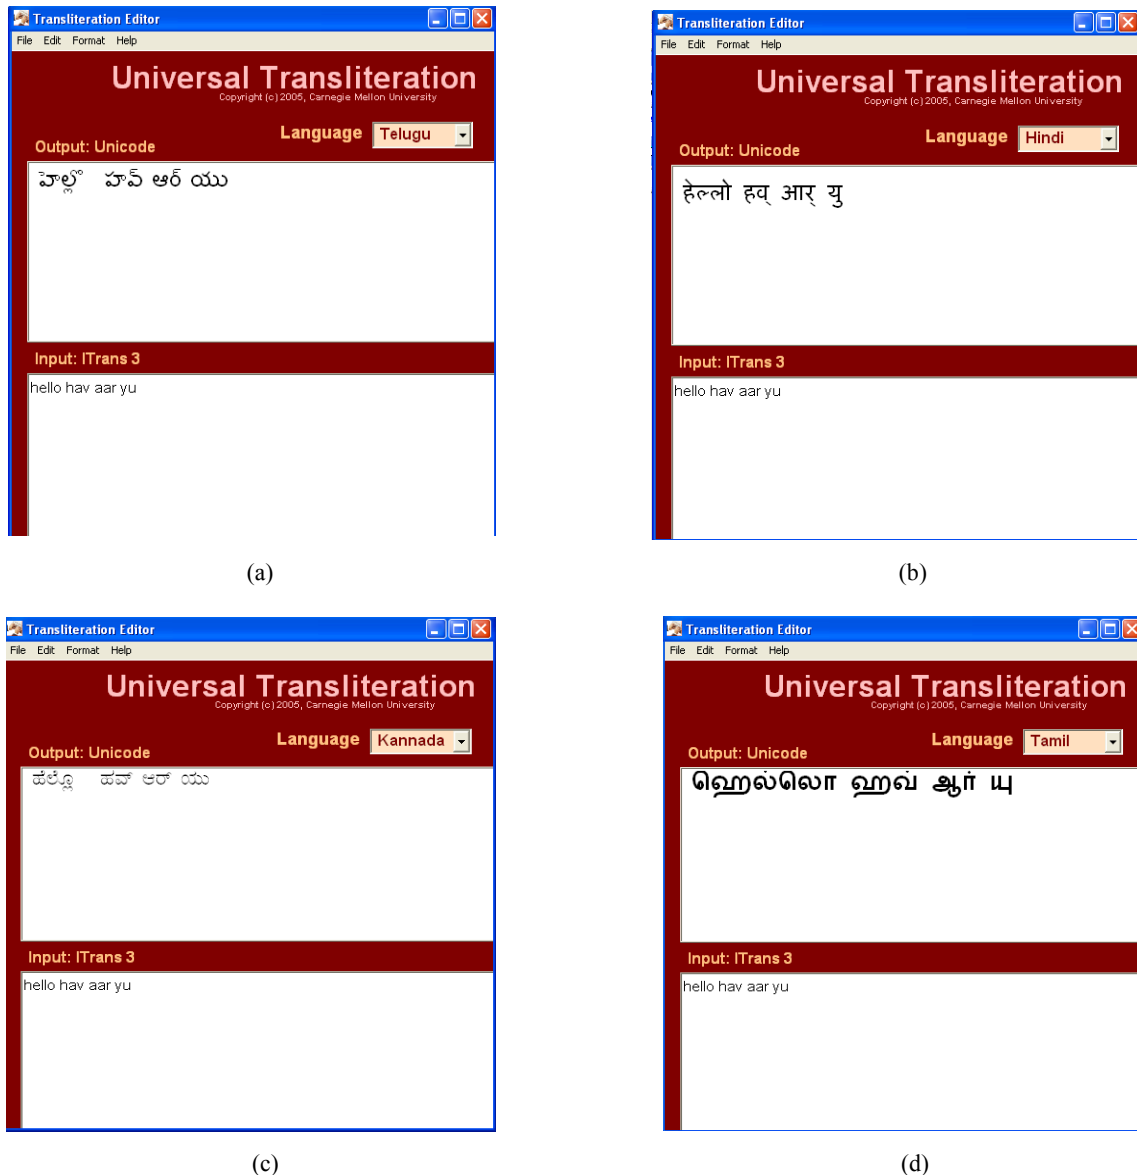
Transliteration Editor
File Edit Format Help
Universal Transliteration
Copyright (c) 2005, Carnegie Mellon University
Language Telugu
Output: Unicode
హెల్లో హవ్ ఆర్ యు
Input: ITrans 3
hello hav aar yu

(a)

Transliteration Editor
File Edit Format Help
Universal Transliteration
Copyright (c) 2005, Carnegie Mellon University
Language Hindi
Output: Unicode
हेल्लो हव् आर् यु
Input: ITrans 3
hello hav aar yu

(b)

Transliteration Editor
File Edit Format Help
Universal Transliteration
Copyright (c) 2005, Carnegie Mellon University
Language Kannada
Output: Unicode
ಹೆಲ್ಲೊ ಹವ್ ಆರ್ ಯು
Input: ITrans 3
hello hav aar yu

(c)

Transliteration Editor
File Edit Format Help
Universal Transliteration
Copyright (c) 2005, Carnegie Mellon University
Language Tamil
Output: Unicode
ஹெல்லொ ஹவ் ஆர் யு
Input: ITrans 3
hello hav aar yu

(d)